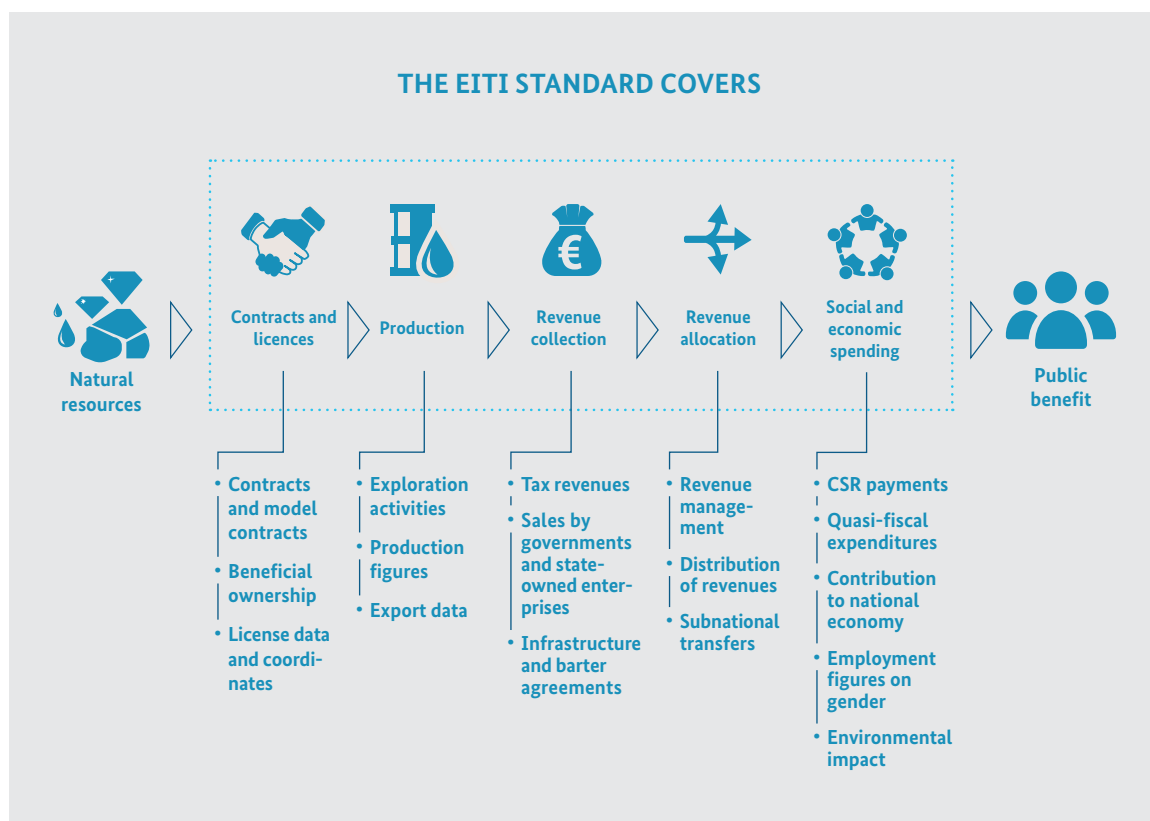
THE EITI STANDARD COVERS

Natural resources

Contracts and licences

Production

Revenue collection

Revenue allocation

Social and economic spending

Public benefit

• Contracts and model contracts
• Beneficial ownership
• License data and coordinates

• Exploration activities
• Production figures
• Export data

• Tax revenues
• Sales by governments and state-owned enterprises
• Infrastructure and barter agreements

• Revenue management
• Distribution of revenues
• Subnational transfers

• CSR payments
• Quasi-fiscal expenditures
• Contribution to national economy
• Employment figures on gender
• Environmental impact